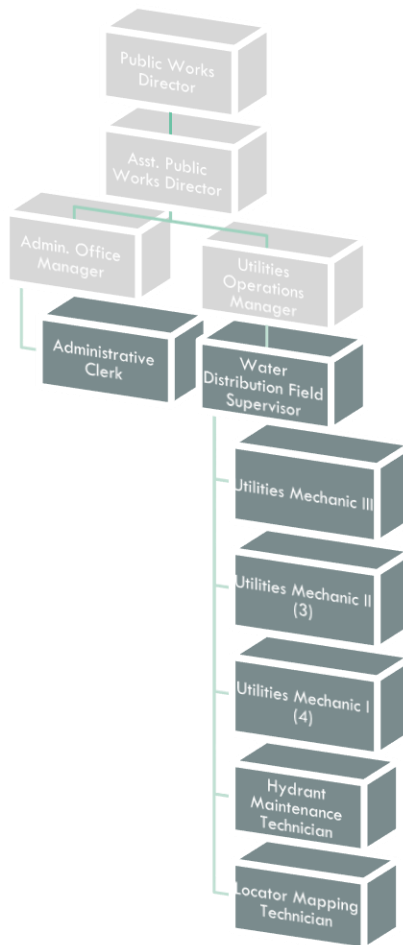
Public Works Director

Asst. Public Works Director

Admin. Office Manager

Utilities Operations Manager

Administrative Clerk

Water Distribution Field Supervisor

Utilities Mechanic III

Utilities Mechanic II (3)

Utilities Mechanic I (4)

Hydrant Maintenance Technician

Locator Mapping Technician